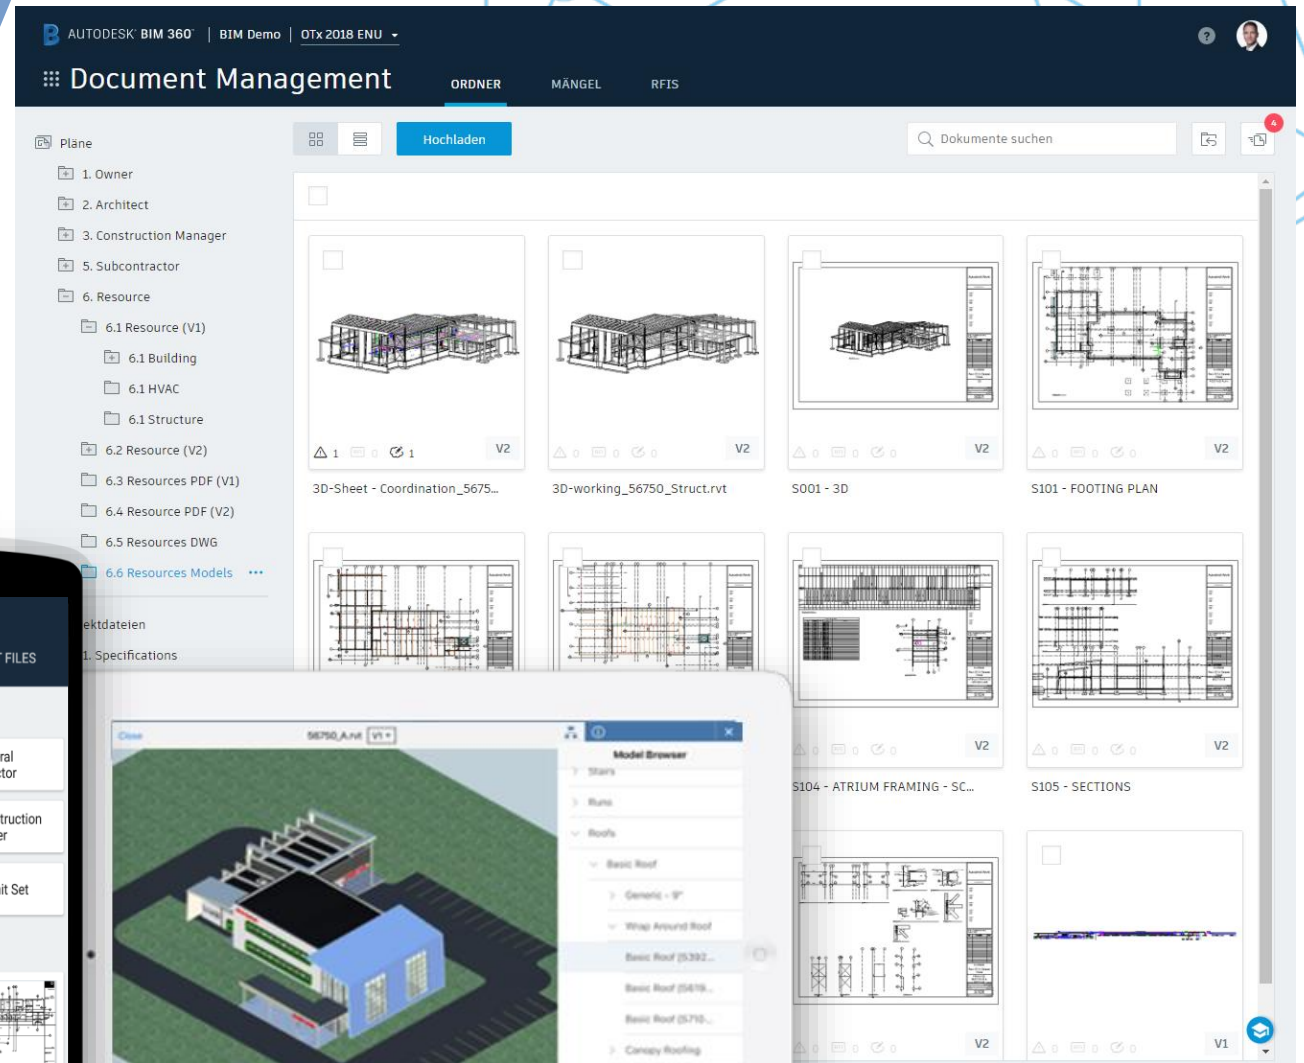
AUTODESK BIM 360 | BIM Demo | OTx 2018 ENU

Document Management

ORDNER MÄNGEL RFIS

Hochladen

Dokumente suchen

4

Pläne
1. Owner
2. Architect
3. Construction Manager
5. Subcontractor
6. Resource
6.1 Resource (V1)
6.1 Building
6.1 HVAC
6.1 Structure
6.2 Resource (V2)
6.3 Resources PDF (V1)
6.4 Resource PDF (V2)
6.5 Resources DWG
6.6 Resources Models ···
ektdateien
1. Specifications

1 0 1 V2
3D-Sheet - Coordination_5675...

0 0 0 V2
3D-working_56750_Struct.rvt

0 0 0 V2
S001 - 3D

0 0 0 V2
S101 - FOOTING PLAN

0 0 0 V2
S104 - ATRIUM FRAMING - SC...

0 0 0 V2
S105 - SECTIONS

0 0 0 V2

0 0 0 V1

FILES
ral
tor
truction
er
it Set

Close
56750_A.rvt V1
Model Browser
Stairs
Runs
Roofs
Basic Roof
Generic - 9"
Wrap Around Roof
Basic Roof [5392...
Basic Roof [5619...
Basic Roof [5710...
Canopy Roofing